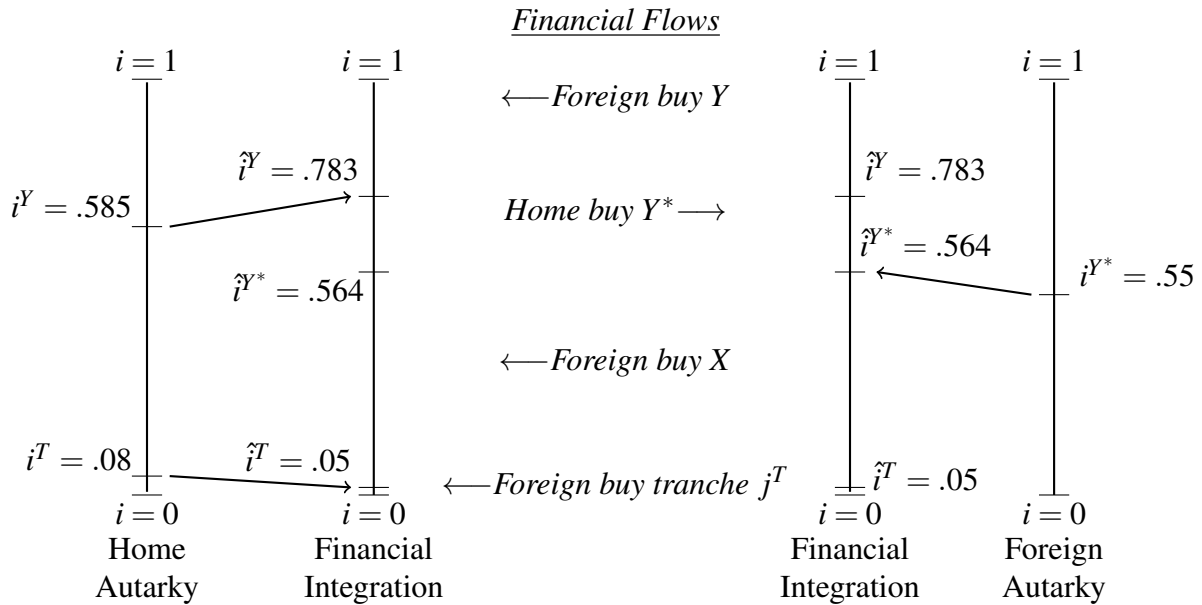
*Financial Flows*

$i = 1$ $i = 1$ $\longleftarrow$ *Foreign buy Y* $i = 1$ $i = 1$

$\hat{i}^Y = .783$ $\hat{i}^Y = .783$

$i^Y = .585$ *Home buy* $Y^* \longrightarrow$

$\hat{i}^{Y^*} = .564$ $\hat{i}^{Y^*} = .564$ $i^{Y^*} = .55$

$\longleftarrow$ *Foreign buy X*

$i^T = .08$ $\hat{i}^T = .05$ $\longleftarrow$ *Foreign buy tranche* $j^T$ $\hat{i}^T = .05$

$i = 0$ $i = 0$ $i = 0$ $i = 0$

Home Autarky

Financial Integration

Financial Integration

Foreign Autarky